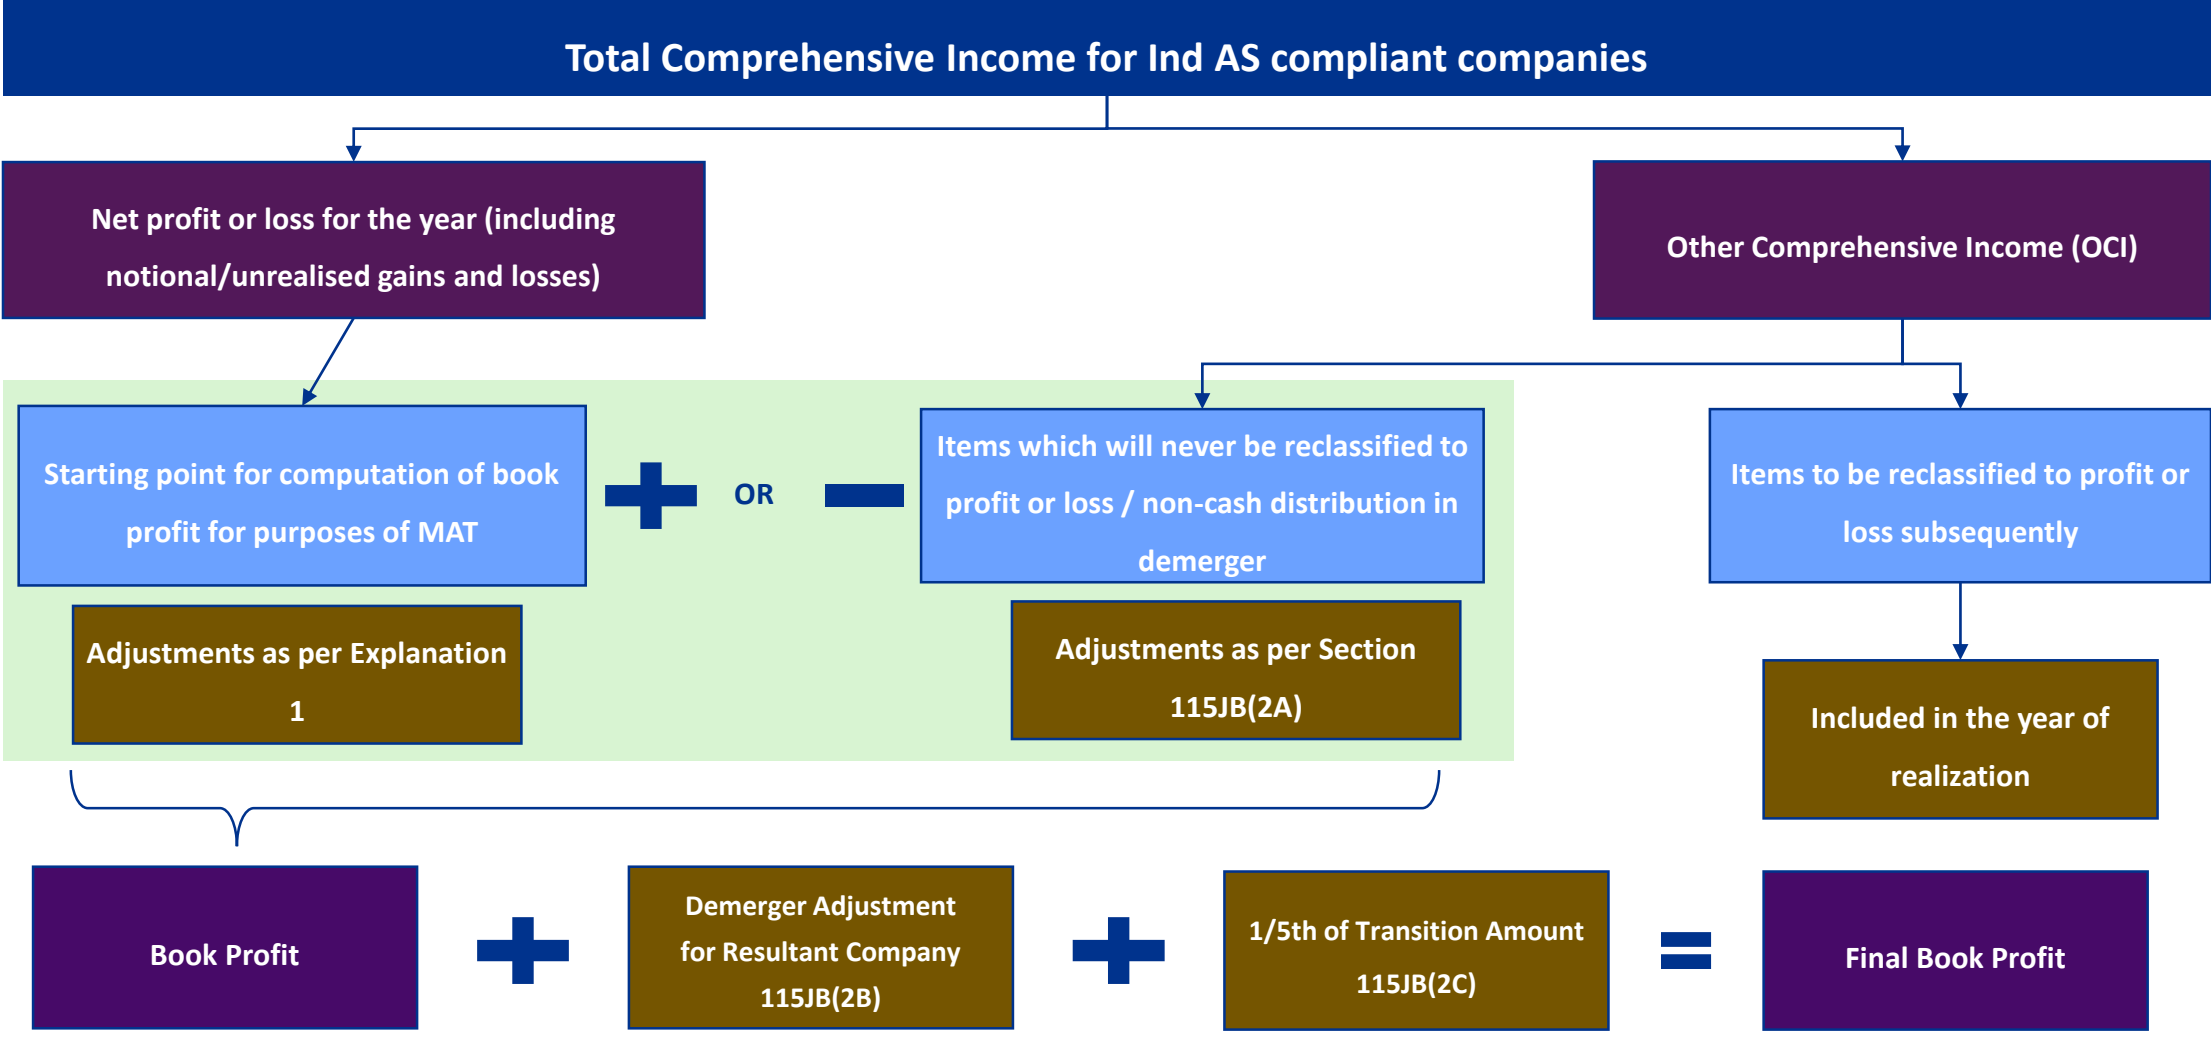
Total Comprehensive Income for Ind AS compliant companies

Net profit or loss for the year (including notional/unrealised gains and losses)

Other Comprehensive Income (OCI)

Starting point for computation of book profit for purposes of MAT

OR

Items which will never be reclassified to profit or loss / non-cash distribution in demerger

Items to be reclassified to profit or loss subsequently

Adjustments as per Explanation 1

Adjustments as per Section 115JB(2A)

Included in the year of realization

Book Profit

Demerger Adjustment for Resultant Company 115JB(2B)

1/5th of Transition Amount 115JB(2C)

Final Book Profit